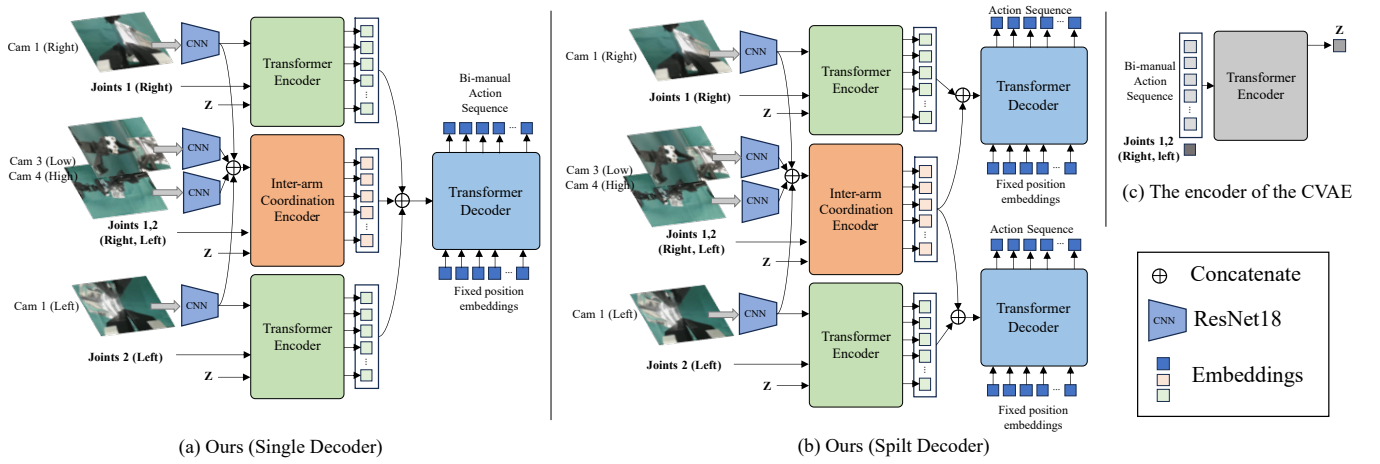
Cam 1 (Right)
CNN
Transformer Encoder
Joints 1 (Right)
Z
Cam 3 (Low)
Cam 4 (High)
CNN
CNN
Inter-arm Coordination Encoder
Joints 1,2 (Right, Left)
Z
Cam 1 (Left)
CNN
Transformer Encoder
Joints 2 (Left)
Z
Bi-manual Action Sequence
...
Transformer Decoder
...
Fixed position embeddings
(a) Ours (Single Decoder)

Cam 1 (Right)
CNN
Transformer Encoder
Joints 1 (Right)
Z
Cam 3 (Low)
Cam 4 (High)
CNN
CNN
Inter-arm Coordination Encoder
Joints 1,2 (Right, Left)
Z
Cam 1 (Left)
CNN
Transformer Encoder
Joints 2 (Left)
Z
Action Sequence
...
Transformer Decoder
...
Fixed position embeddings
Action Sequence
...
Transformer Decoder
...
Fixed position embeddings
(b) Ours (Spilt Decoder)

Bi-manual Action Sequence
Transformer Encoder
Z
Joints 1,2 (Right, left)
(c) The encoder of the CVAE

$\oplus$ Concatenate
CNN ResNet18
Embeddings